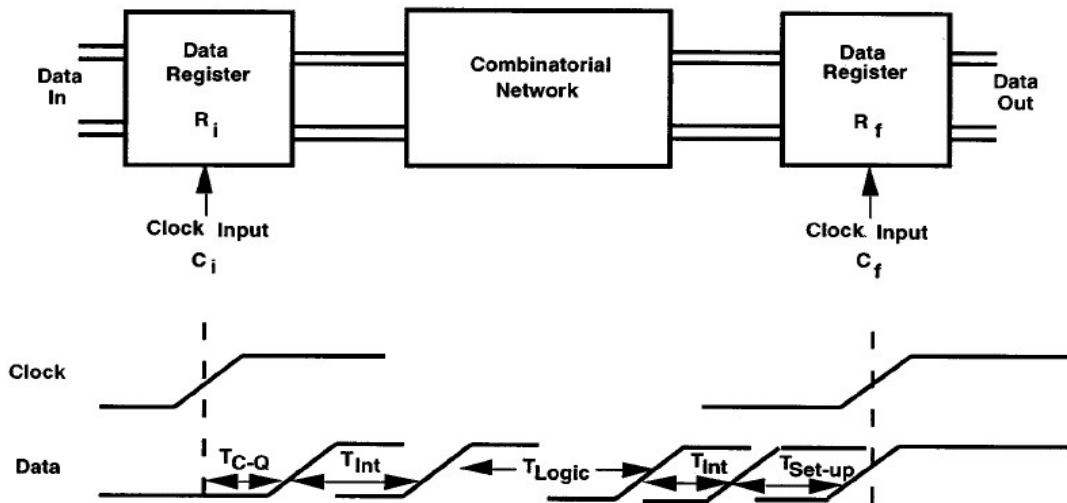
Data In

Data Register

$R_i$

Combinatorial Network

Data Register

$R_f$

Data Out

Clock Input

$C_i$

Clock Input

$C_f$

Clock

Data

$T_{C\text{-}Q}$

$T_{Int}$

$T_{Logic}$

$T_{Int}$

$T_{Set\text{-}up}$